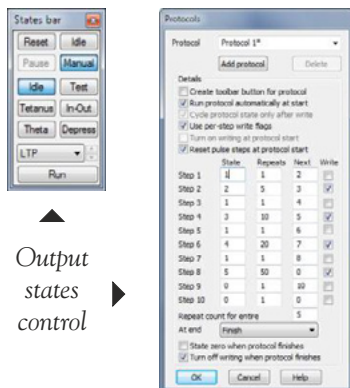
States bar

Reset
Idle
Pause
Manual
Idle
Test
Tetanus
In-Out
Theta
Depress
LTP
Run

Output states control

Protocols

Protocol
Protocol 1*
Add protocol
Delete

Details
Create toolbar button for protocol
Run protocol automatically at start
Cycle protocol state only after write
Use per-step write flags
Turn on writing at protocol start
Reset pulse steps at protocol start

| | State | Repeats | Next | Write |
|---|---|---|---|---|
| Step 1 | 1 | 1 | 2 | |
| Step 2 | 2 | 5 | 3 | ✓ |
| Step 3 | 1 | 1 | 4 | |
| Step 4 | 3 | 10 | 5 | ✓ |
| Step 5 | 1 | 1 | 6 | |
| Step 6 | 4 | 20 | 7 | ✓ |
| Step 7 | 1 | 1 | 8 | |
| Step 8 | 5 | 50 | 0 | ✓ |
| Step 9 | 0 | 1 | 10 | |
| Step 10 | 0 | 1 | 0 | |

Repeat count for entire 5
At end
Finish
State zero when protocol finishes
Turn off writing when protocol finishes

OK
Cancel
Help